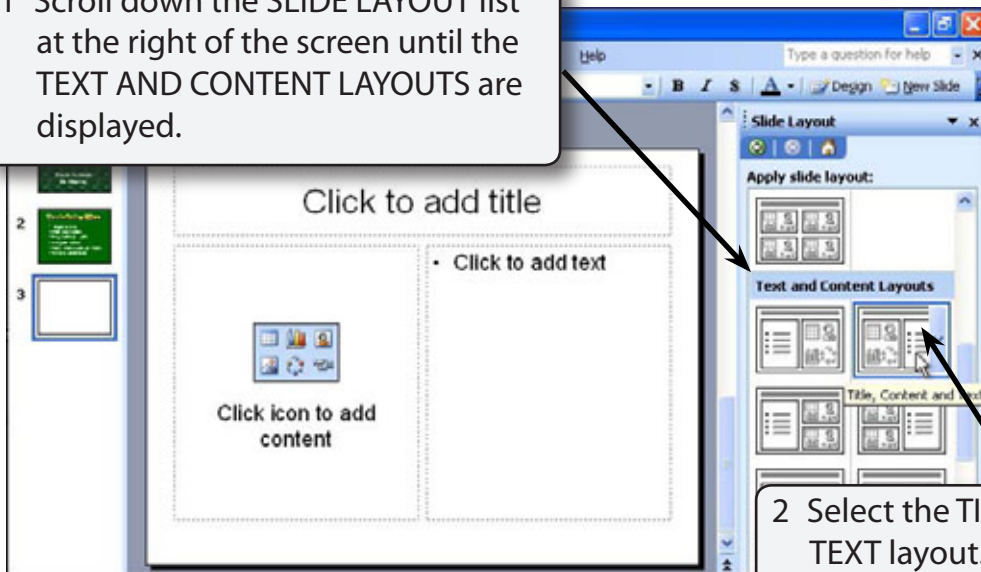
1 Scroll down the SLIDE LAYOUT list at the right of the screen until the TEXT AND CONTENT LAYOUTS are displayed.

Help

Type a question for help

B I S A Design New Slide

Slide Layout

Apply slide layout:

Text and Content Layouts

Title, Content and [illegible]

2

3

Click to add title

• Click to add text

Click icon to add content

2 Select the TI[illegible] TEXT layout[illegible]